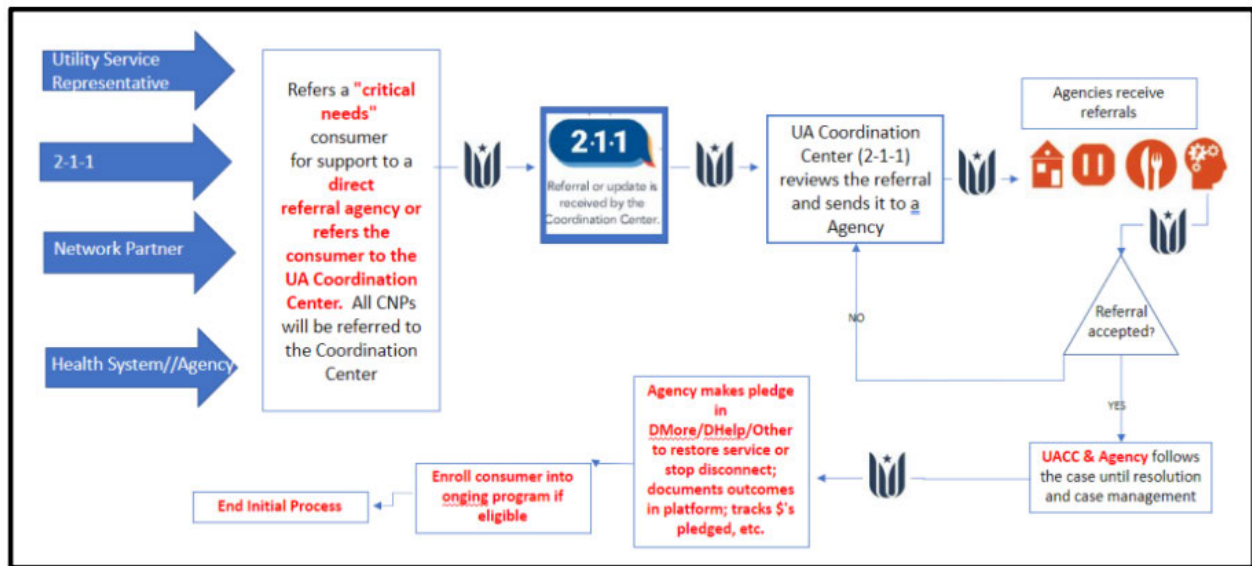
Utility Service Representative

2-1-1

Network Partner

Health System//Agency

Refers a "critical needs" consumer for support to a direct referral agency or refers the consumer to the UA Coordination Center. All CNPs will be referred to the Coordination Center

2·1·1

Referral or update is received by the Coordination Center.

UA Coordination Center (2-1-1) reviews the referral and sends it to a Agency

Agencies receive referrals

Referral accepted?

NO

YES

UACC & Agency follows the case until resolution and case management

Agency makes pledge in DMore/DHelp/Other to restore service or stop disconnect; documents outcomes in platform; tracks $'s pledged, etc.

Enroll consumer into onging program if eligible

End Initial Process